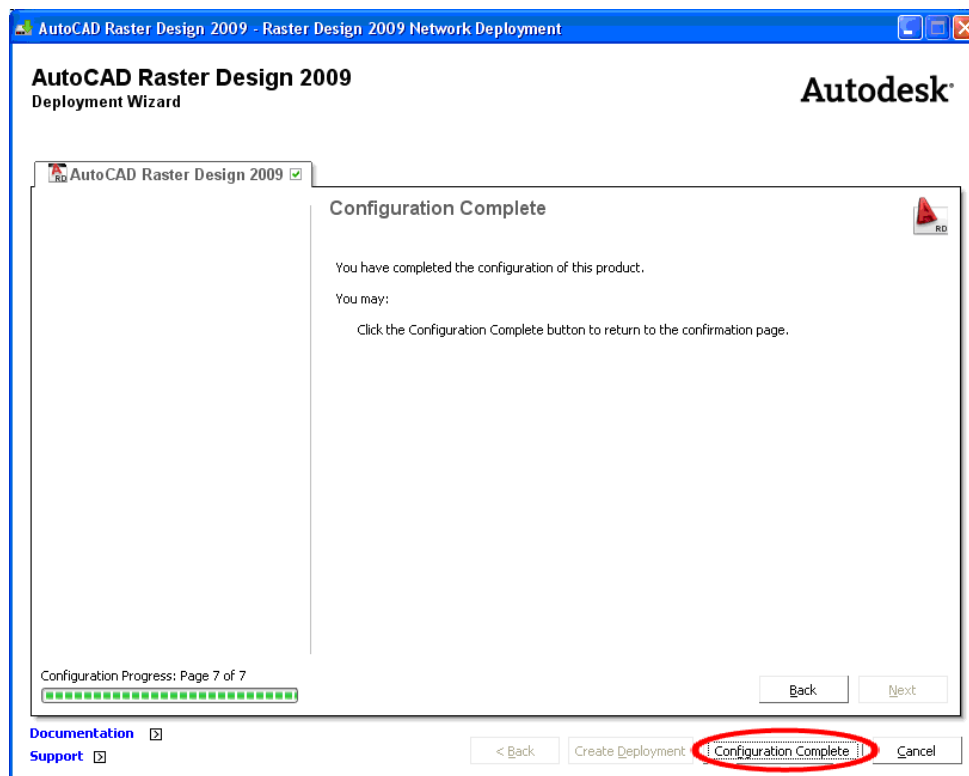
AutoCAD Raster Design 2009 - Raster Design 2009 Network Deployment

AutoCAD Raster Design 2009
Deployment Wizard

Autodesk.

AutoCAD Raster Design 2009

Configuration Complete

You have completed the configuration of this product.

You may:

Click the Configuration Complete button to return to the confirmation page.

Configuration Progress: Page 7 of 7

Back

Next

Documentation

Support

< Back

Create Deployment

Configuration Complete

Cancel